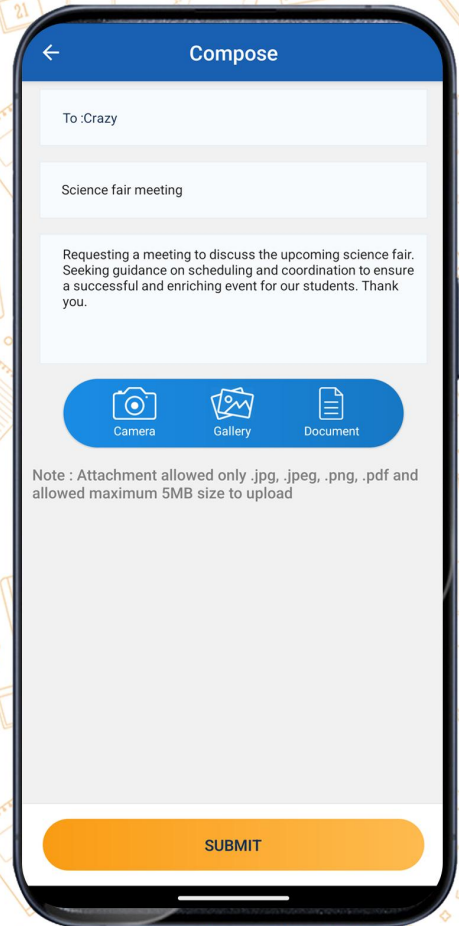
Compose

To :Crazy

Science fair meeting

Requesting a meeting to discuss the upcoming science fair. Seeking guidance on scheduling and coordination to ensure a successful and enriching event for our students. Thank you.

Camera
Gallery
Document

Note : Attachment allowed only .jpg, .jpeg, .png, .pdf and allowed maximum 5MB size to upload

SUBMIT